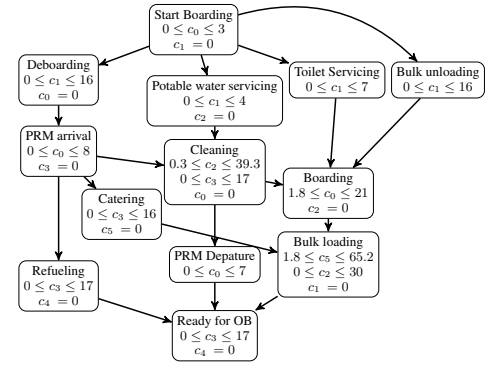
Start Boarding
$0 \leq c_0 \leq 3$
$c_1 = 0$

Deboarding
$0 \leq c_1 \leq 16$
$c_0 = 0$

Potable water servicing
$0 \leq c_1 \leq 4$
$c_2 = 0$

Toilet Servicing
$0 \leq c_1 \leq 7$

Bulk unloading
$0 \leq c_1 \leq 16$

PRM arrival
$0 \leq c_0 \leq 8$
$c_3 = 0$

Cleaning
$0.3 \leq c_2 \leq 39.3$
$0 \leq c_3 \leq 17$
$c_0 = 0$

Boarding
$1.8 \leq c_0 \leq 21$
$c_2 = 0$

Catering
$0 \leq c_3 \leq 16$
$c_5 = 0$

Bulk loading
$1.8 \leq c_5 \leq 65.2$
$0 \leq c_2 \leq 30$
$c_1 = 0$

PRM Depature
$0 \leq c_0 \leq 7$

Refueling
$0 \leq c_3 \leq 17$
$c_4 = 0$

Ready for OB
$0 \leq c_3 \leq 17$
$c_4 = 0$